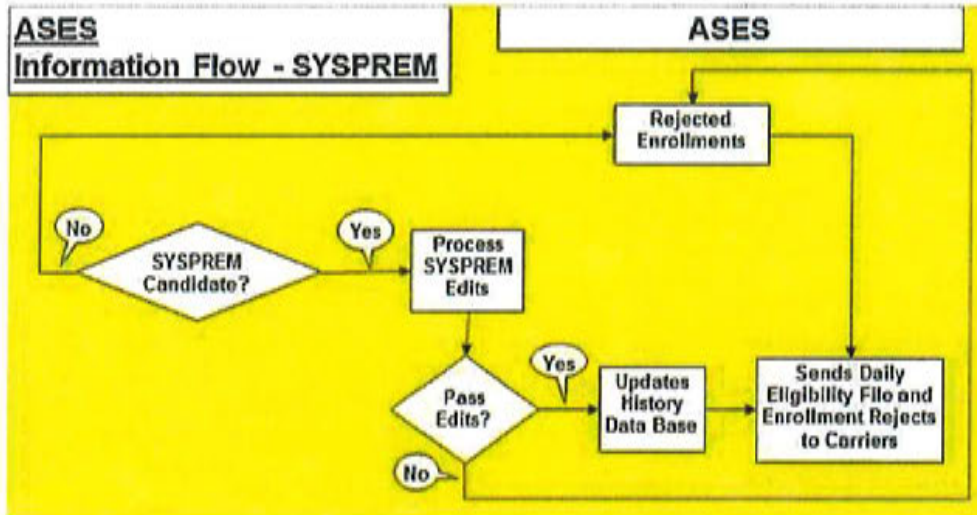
ASES
Information Flow - SYSPREM

ASES

Rejected Enrollments

No

SYSPREM Candidate?

Yes

Process SYSPREM Edits

Pass Edits?

Yes

Updates History Data Base

Sends Daily Eligibility File and Enrollment Rejects to Carriers

No